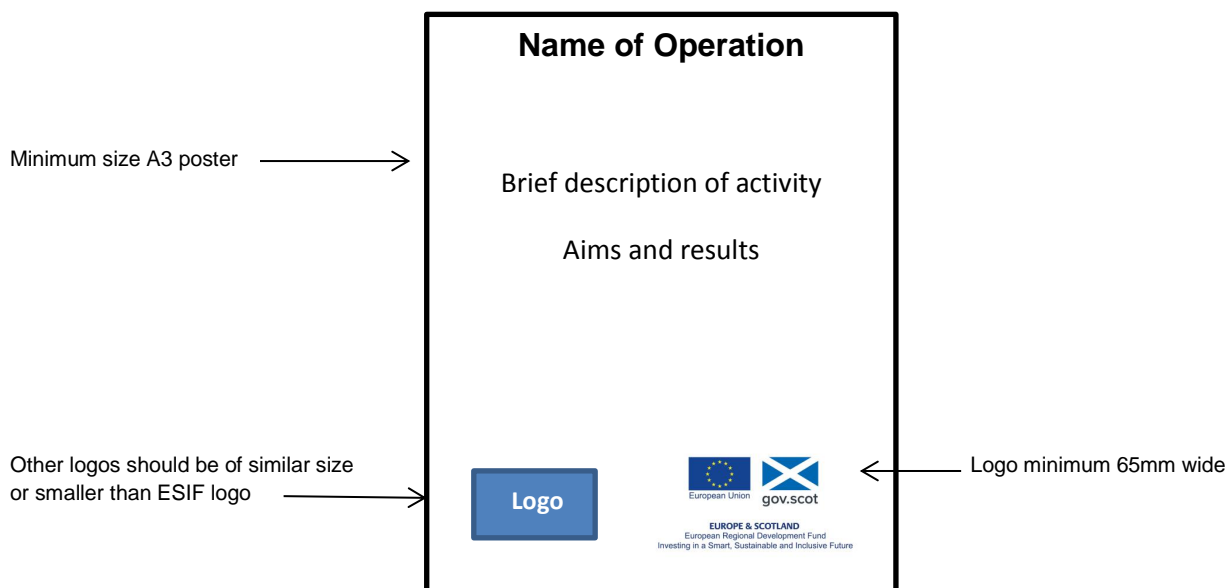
Name of Operation

Minimum size A3 poster

Brief description of activity

Aims and results

Other logos should be of similar size or smaller than ESIF logo

Logo

European Union

gov.scot

EUROPE & SCOTLAND
European Regional Development Fund
Investing in a Smart, Sustainable and Inclusive Future

Logo minimum 65mm wide